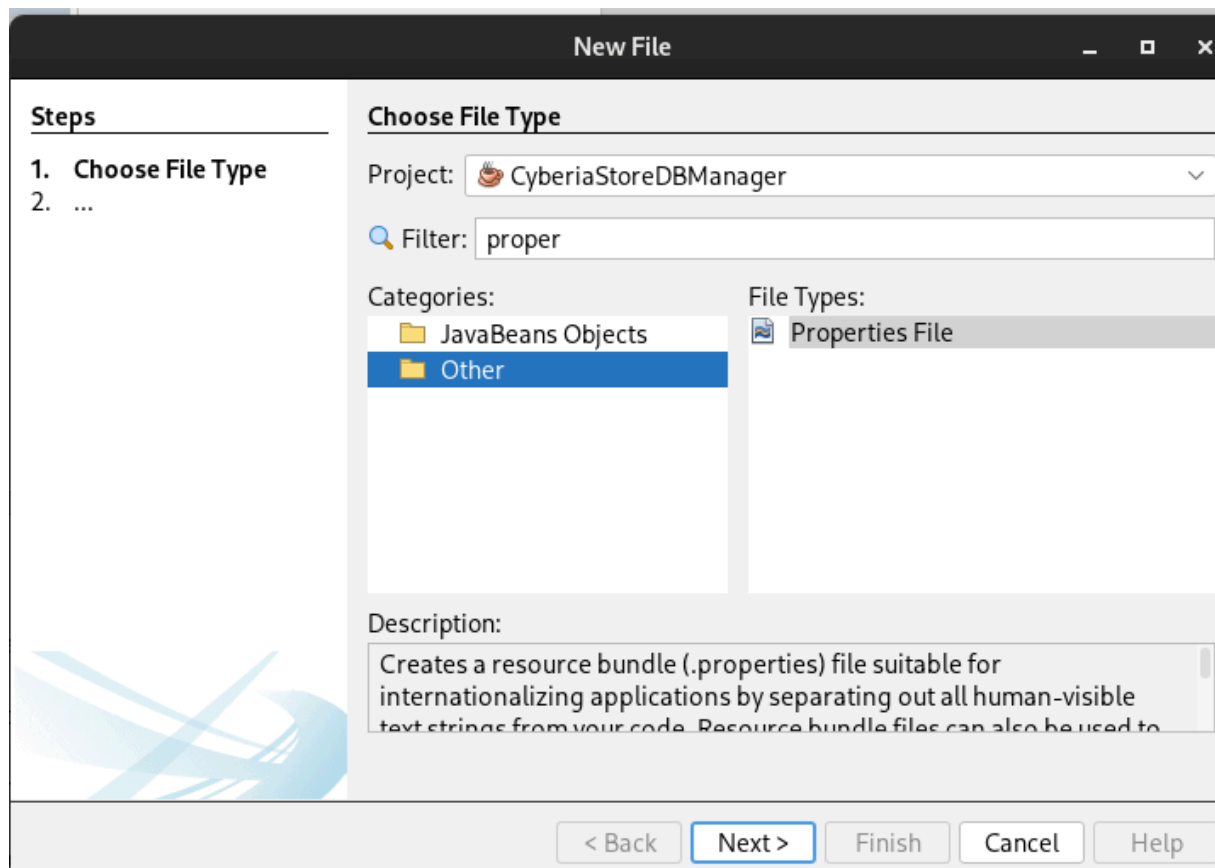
New File

Steps

1. Choose File Type
2. ...

Choose File Type

Project: CyberiaStoreDBManager

Filter: proper

Categories:
JavaBeans Objects
Other

File Types:
Properties File

Description:
Creates a resource bundle (.properties) file suitable for internationalizing applications by separating out all human-visible text strings from your code. Resource bundle files can also be used to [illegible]

< Back Next > Finish Cancel Help